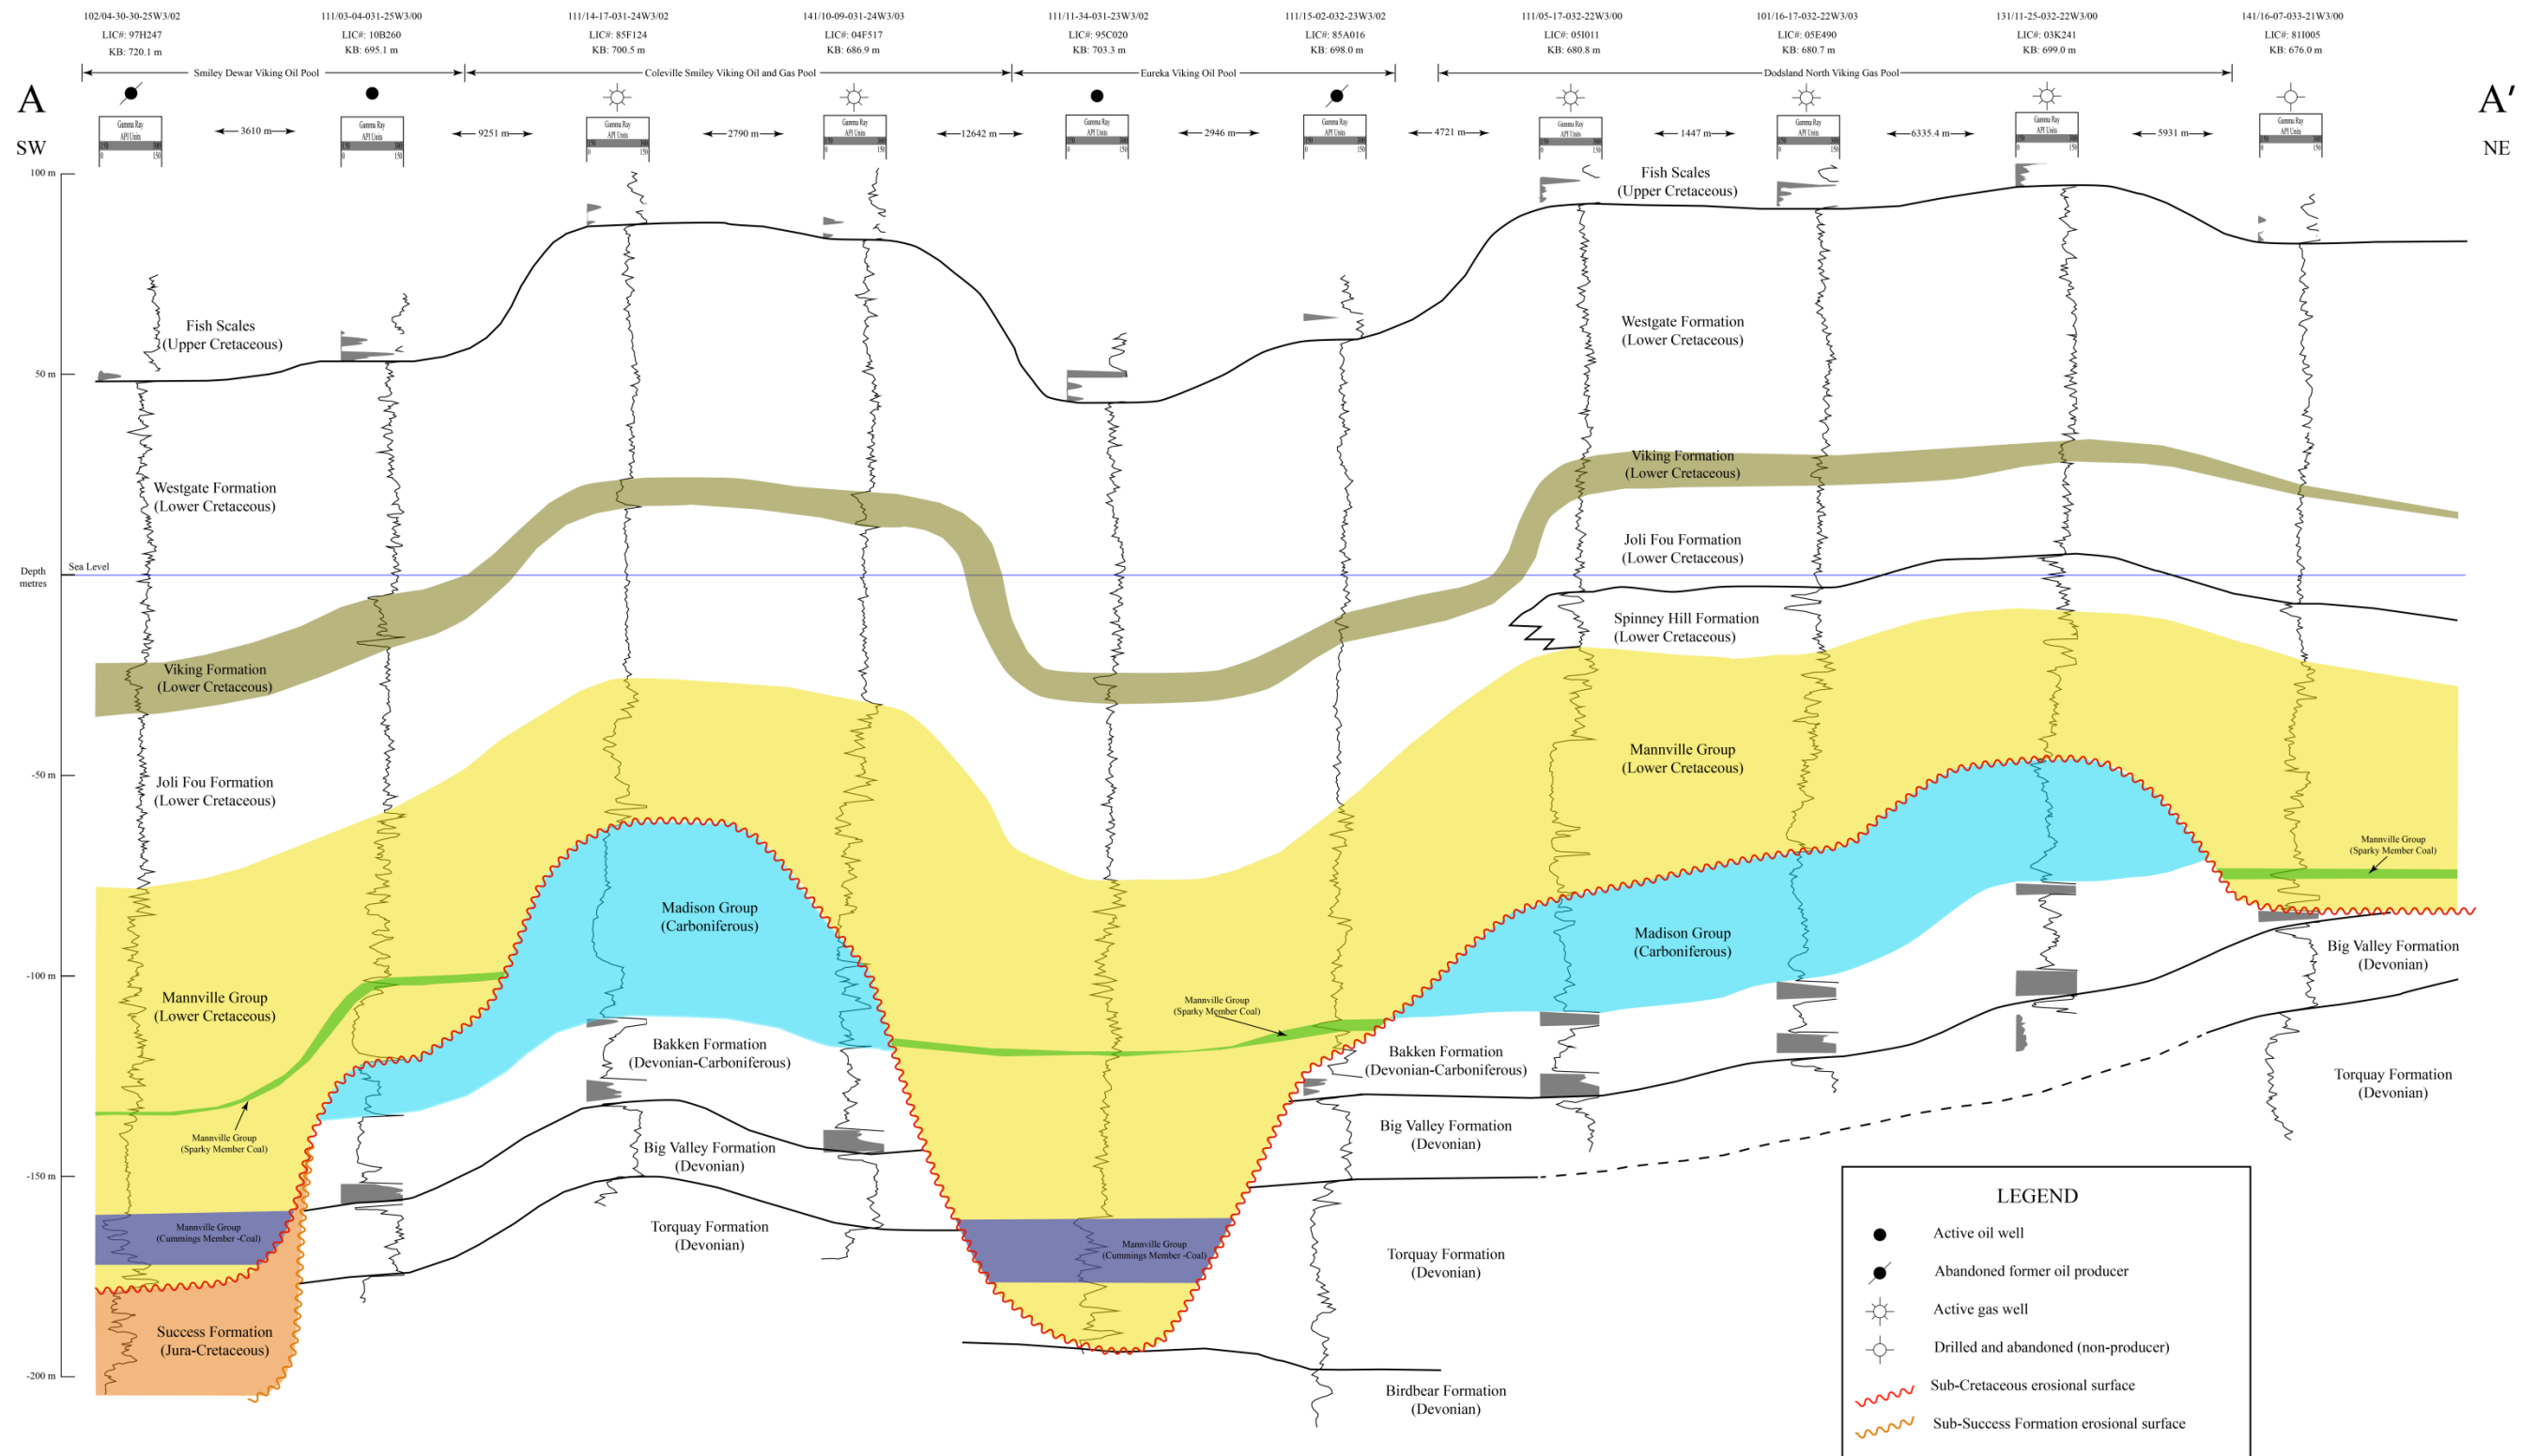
102/04-30-30-25W3/02
LIC#: 97H247
KB: 720.1 m

111/03-04-031-25W3/00
LIC#: 10B260
KB: 695.1 m

111/14-17-031-24W3/02
LIC#: 85F124
KB: 700.5 m

141/10-09-031-24W3/03
LIC#: 04F517
KB: 686.9 m

111/11-34-031-23W3/02
LIC#: 95C020
KB: 703.3 m

111/15-02-032-23W3/02
LIC#: 85A016
KB: 698.0 m

111/05-17-032-22W3/00
LIC#: 05I011
KB: 680.8 m

101/16-17-032-22W3/03
LIC#: 05E490
KB: 680.7 m

131/11-25-032-22W3/00
LIC#: 03K241
KB: 699.0 m

141/16-07-033-21W3/00
LIC#: 81I005
KB: 676.0 m

Smiley Dewar Viking Oil Pool
Coleville Smiley Viking Oil and Gas Pool
Eureka Viking Oil Pool
Dodsland North Viking Gas Pool

A
SW
A′
NE

3610 m
9251 m
2790 m
12642 m
2946 m
4721 m
1447 m
6335.4 m
5931 m

Gamma Ray API Units

100 m
50 m
Depth metres
Sea Level
-50 m
-100 m
-150 m
-200 m

Fish Scales (Upper Cretaceous)
Westgate Formation (Lower Cretaceous)
Viking Formation (Lower Cretaceous)
Joli Fou Formation (Lower Cretaceous)
Mannville Group (Lower Cretaceous)
Mannville Group (Sparky Member Coal)
Mannville Group (Cummings Member -Coal)
Success Formation (Jura-Cretaceous)
Madison Group (Carboniferous)
Bakken Formation (Devonian-Carboniferous)
Big Valley Formation (Devonian)
Torquay Formation (Devonian)
Mannville Group (Sparky Member Coal)
Mannville Group (Cummings Member -Coal)
Fish Scales (Upper Cretaceous)
Westgate Formation (Lower Cretaceous)
Viking Formation (Lower Cretaceous)
Joli Fou Formation (Lower Cretaceous)
Spinney Hill Formation (Lower Cretaceous)
Mannville Group (Lower Cretaceous)
Mannville Group (Sparky Member Coal)
Madison Group (Carboniferous)
Big Valley Formation (Devonian)
Bakken Formation (Devonian-Carboniferous)
Torquay Formation (Devonian)
Big Valley Formation (Devonian)
Torquay Formation (Devonian)
Birdbear Formation (Devonian)

LEGEND
Active oil well
Abandoned former oil producer
Active gas well
Drilled and abandoned (non-producer)
Sub-Cretaceous erosional surface
Sub-Success Formation erosional surface